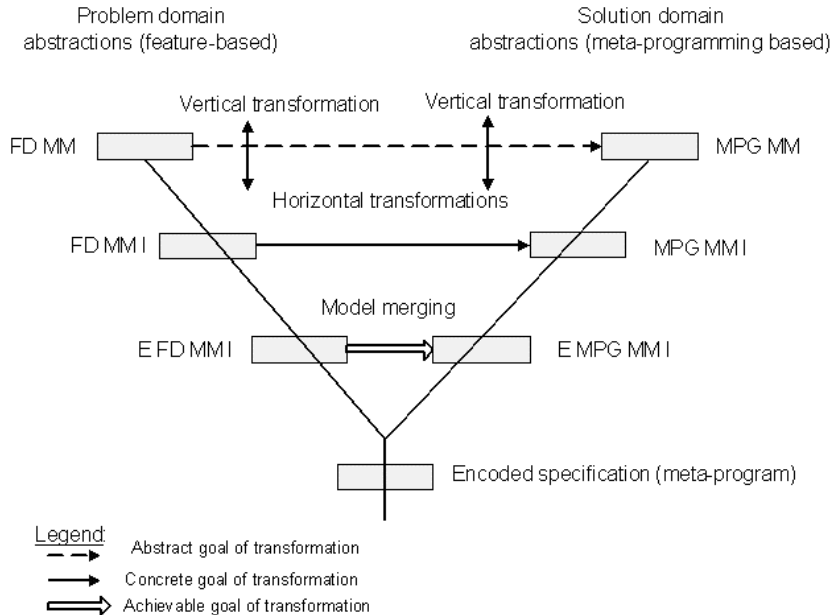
Problem domain abstractions (feature-based)

Solution domain abstractions (meta-programming based)

Vertical transformation

Vertical transformation

FD MM

MPG MM

Horizontal transformations

FD MM I

MPG MM I

Model merging

E FD MM I

E MPG MM I

Encoded specification (meta-program)

Legend:
Abstract goal of transformation
Concrete goal of transformation
Achievable goal of transformation